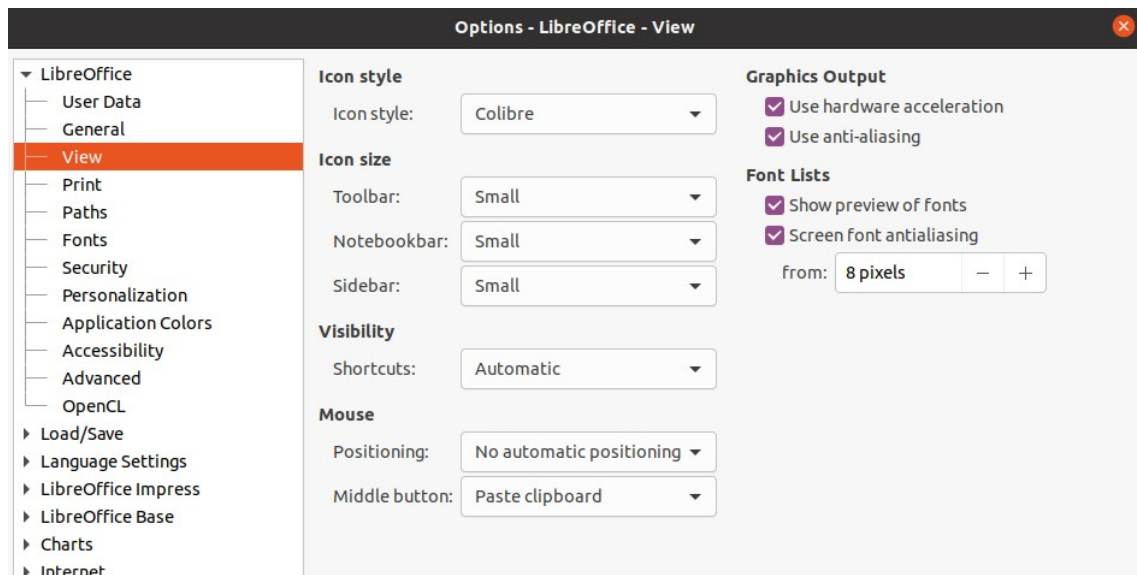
Options - LibreOffice - View

LibreOffice
User Data
General
View
Print
Paths
Fonts
Security
Personalization
Application Colors
Accessibility
Advanced
OpenCL
Load/Save
Language Settings
LibreOffice Impress
LibreOffice Base
Charts
Internet

Icon style
Icon style: Colibre

Icon size
Toolbar: Small
Notebookbar: Small
Sidebar: Small

Visibility
Shortcuts: Automatic

Mouse
Positioning: No automatic positioning
Middle button: Paste clipboard

Graphics Output
Use hardware acceleration
Use anti-aliasing

Font Lists
Show preview of fonts
Screen font antialiasing
from: 8 pixels − +